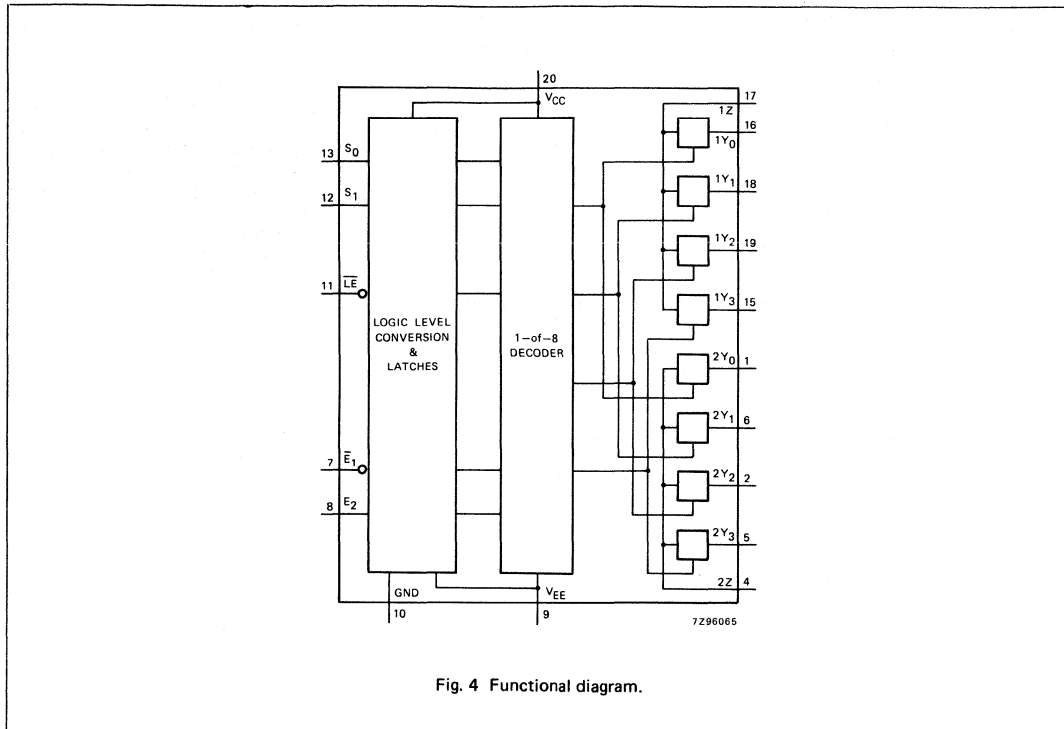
20
$V_{CC}$

13 $S_0$
12 $S_1$
11 $\overline{LE}$
7 $\overline{E}_1$
8 $E_2$

LOGIC LEVEL CONVERSION & LATCHES

1–of–8 DECODER

17
1Z
$1Y_0$ 16
$1Y_1$ 18
$1Y_2$ 19
$1Y_3$ 15
$2Y_0$ 1
$2Y_1$ 6
$2Y_2$ 2
$2Y_3$ 5
2Z 4

GND
10
$V_{EE}$
9

7Z96065

Fig. 4 Functional diagram.